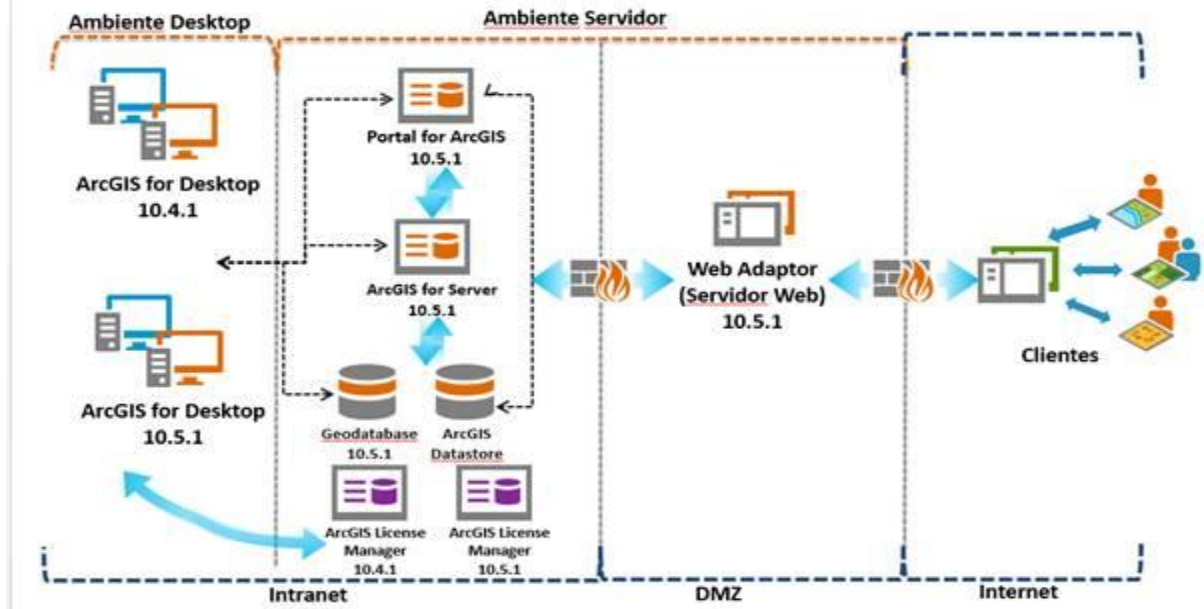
Ambiente Desktop

Ambiente Servidor

ArcGIS for Desktop
10.4.1

ArcGIS for Desktop
10.5.1

Portal for ArcGIS
10.5.1

ArcGIS for Server
10.5.1

Geodatabase
10.5.1

ArcGIS
Datastore

ArcGIS License
Manager
10.4.1

ArcGIS License
Manager
10.5.1

Web Adaptor
(Servidor Web)
10.5.1

Clientes

Intranet

DMZ

Internet